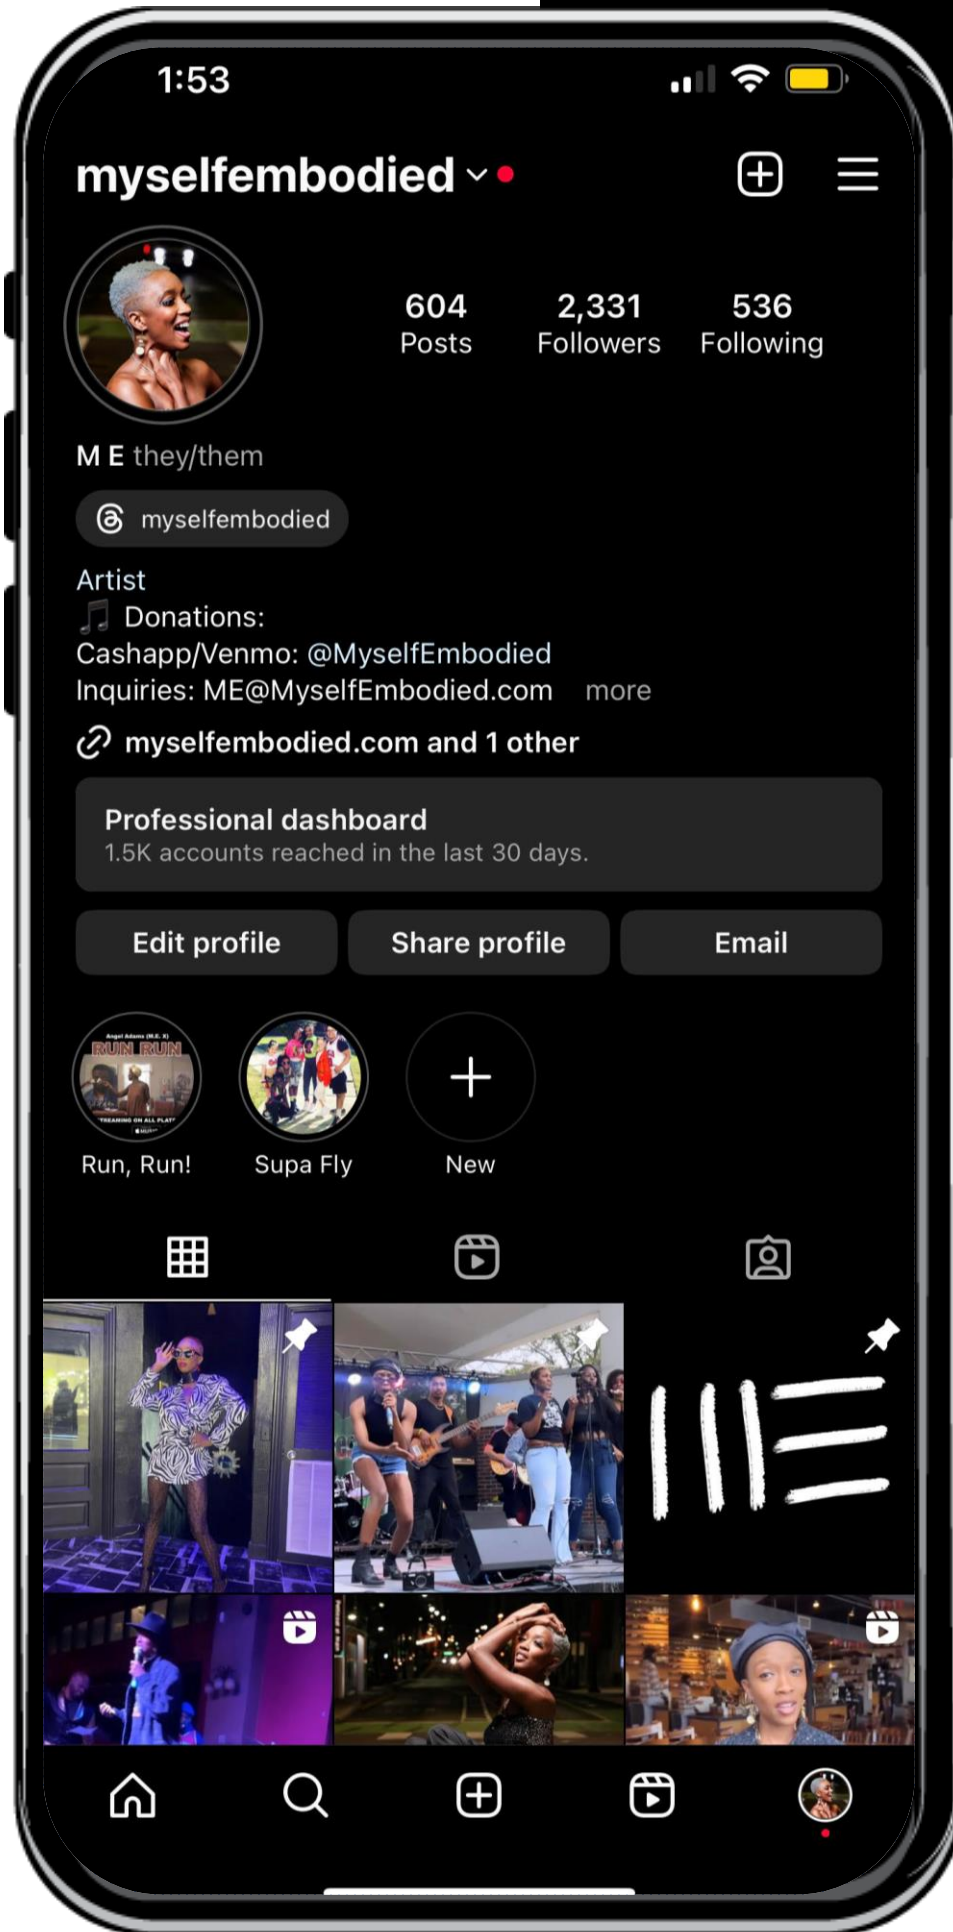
1:53

myselfembodied

604
Posts

2,331
Followers

536
Following

M E they/them

myselfembodied

Artist
🎵 Donations:
Cashapp/Venmo: @MyselfEmbodied
Inquiries: ME@MyselfEmbodied.com more

myselfembodied.com and 1 other

Professional dashboard
1.5K accounts reached in the last 30 days.

Edit profile
Share profile
Email

RUN RUN
Run, Run!
Supa Fly
New

ME